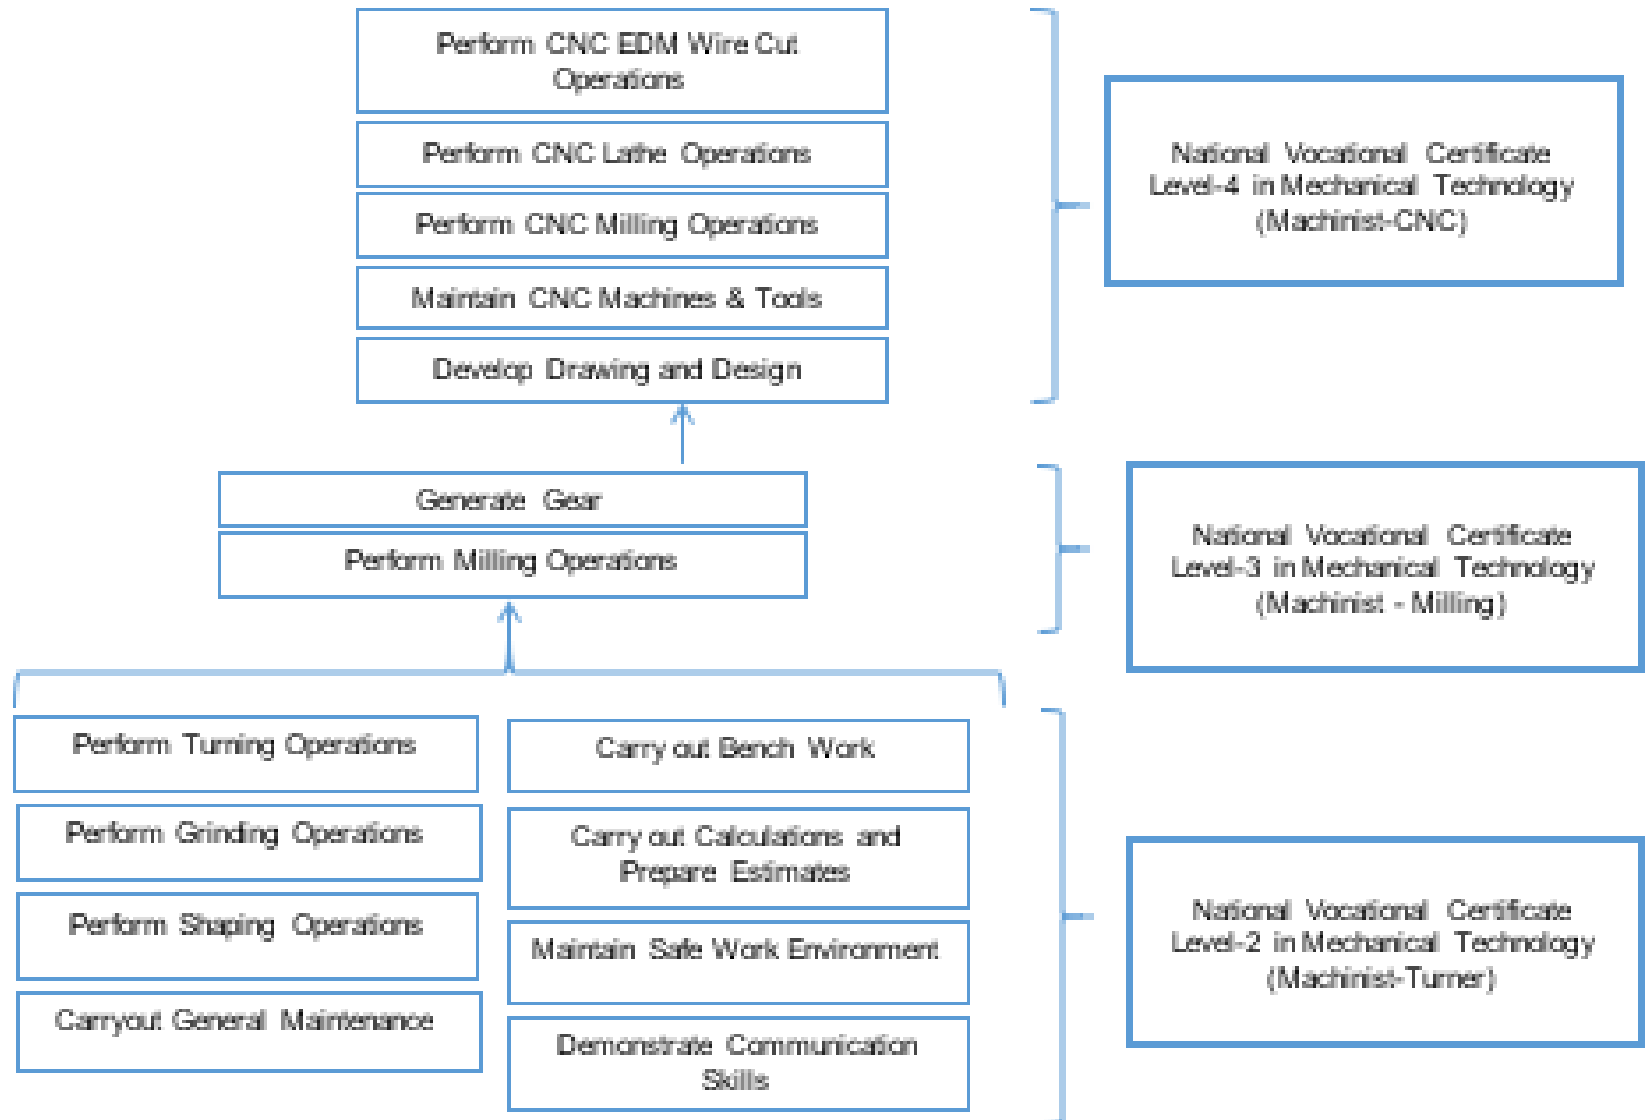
Perform CNC EDM Wire Cut Operations

Perform CNC Lathe Operations

Perform CNC Milling Operations

Maintain CNC Machines & Tools

Develop Drawing and Design

National Vocational Certificate Level-4 in Mechanical Technology (Machinist-CNC)

Generate Gear

Perform Milling Operations

National Vocational Certificate Level-3 in Mechanical Technology (Machinist - Milling)

Perform Turning Operations

Perform Grinding Operations

Perform Shaping Operations

Carryout General Maintenance

Carry out Bench Work

Carry out Calculations and Prepare Estimates

Maintain Safe Work Environment

Demonstrate Communication Skills

National Vocational Certificate Level-2 in Mechanical Technology (Machinist-Turner)